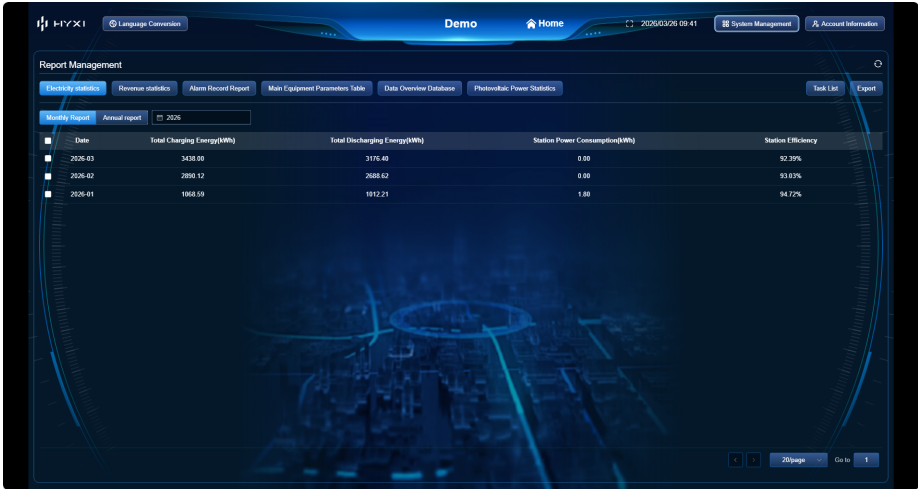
HYXI Language Conversion Demo Home 2026/03/26 09:41 System Management Account Information

Report Management

Electricity statistics Revenue statistics Alarm Record Report Main Equipment Parameters Table Data Overview Database Photovoltaic Power Statistics Task List Export

Monthly Report Annual report 2026

| | Date | Total Charging Energy(kWh) | Total Discharging Energy(kWh) | Station Power Consumption(kWh) | Station Efficiency |
|---|---|---|---|---|---|
| | 2026-03 | 3438.00 | 3176.40 | 0.00 | 92.39% |
| | 2026-02 | 2890.12 | 2688.62 | 0.00 | 93.03% |
| | 2026-01 | 1068.59 | 1012.21 | 1.80 | 94.72% |

20/page Go to 1